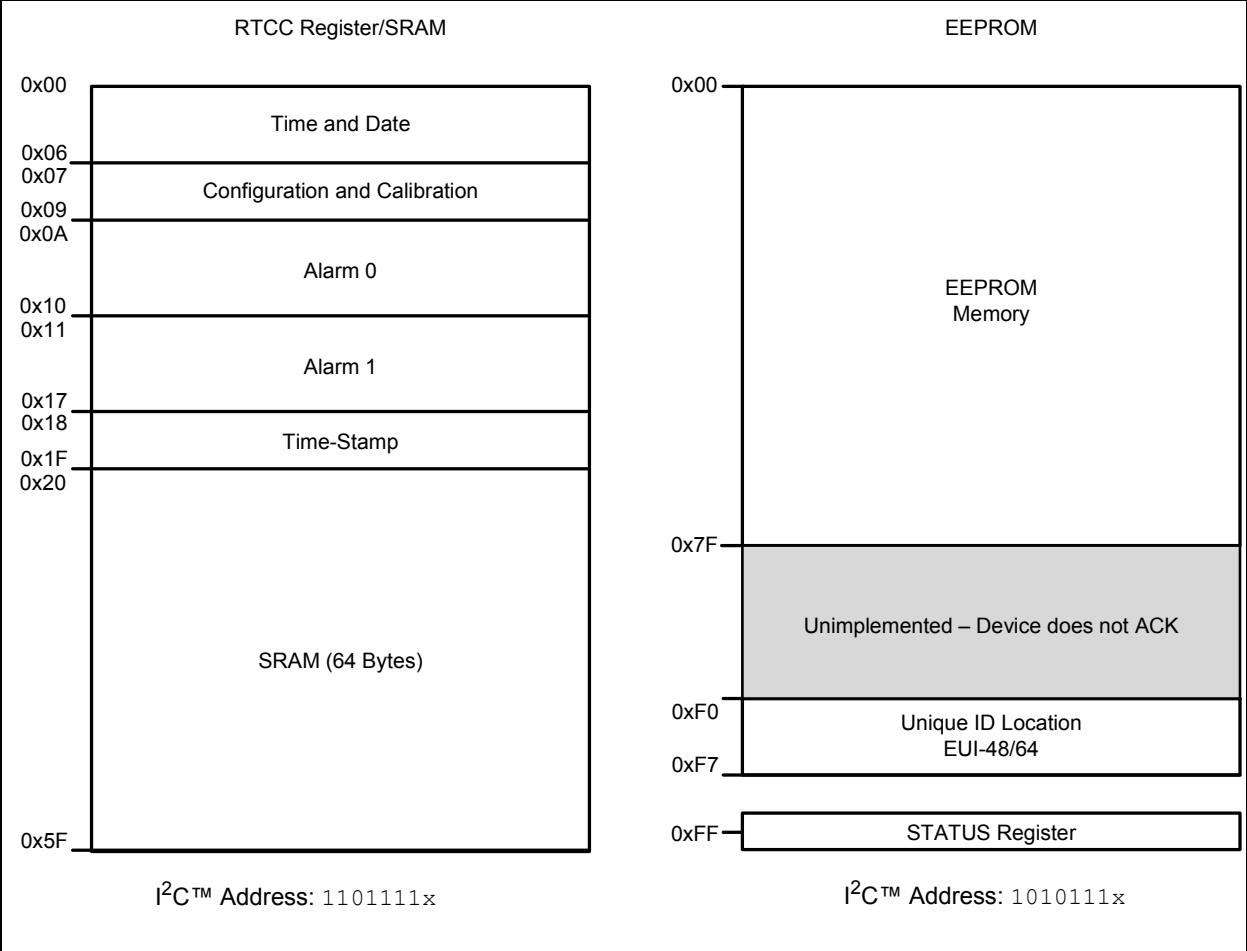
RTCC Register/SRAM

0x00
Time and Date
0x06
0x07
Configuration and Calibration
0x09
0x0A
Alarm 0
0x10
0x11
Alarm 1
0x17
0x18
Time-Stamp
0x1F
0x20
SRAM (64 Bytes)
0x5F

$I^2C$™ Address: 1101111x

EEPROM

0x00
EEPROM Memory
0x7F
Unimplemented – Device does not ACK
0xF0
Unique ID Location EUI-48/64
0xF7
0xFF
STATUS Register

$I^2C$™ Address: 1010111x